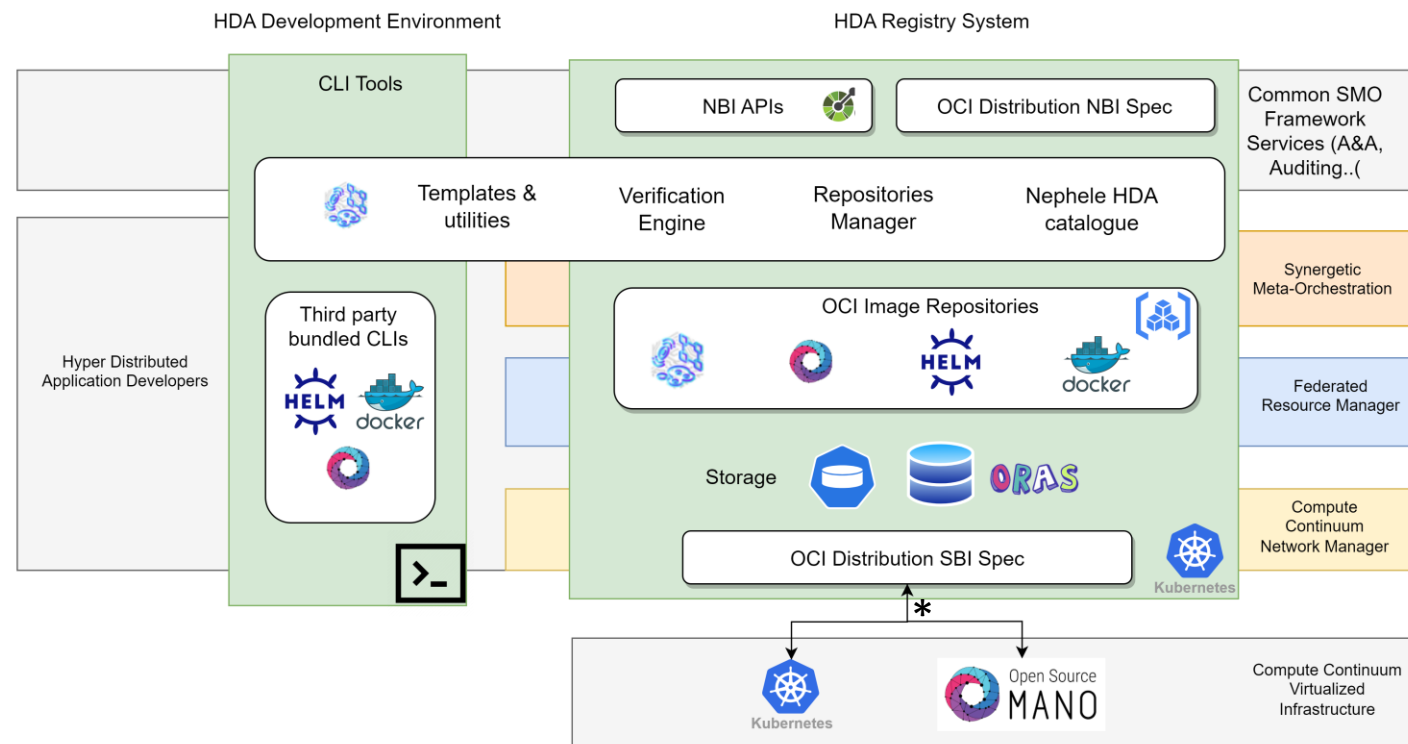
HDA Development Environment

HDA Registry System

CLI Tools

NBI APIs

OCI Distribution NBI Spec

Common SMO Framework Services (A&A, Auditing..(

Templates & utilities

Verification Engine

Repositories Manager

Nephele HDA catalogue

Synergetic Meta-Orchestration

Third party bundled CLIs

HELM

docker

OCI Image Repositories

HELM

docker

Hyper Distributed Application Developers

Federated Resource Manager

Storage

ORAS

Compute Continuum Network Manager

>_

OCI Distribution SBI Spec

Kubernetes

*

Kubernetes

Open Source MANO

Compute Continuum Virtualized Infrastructure